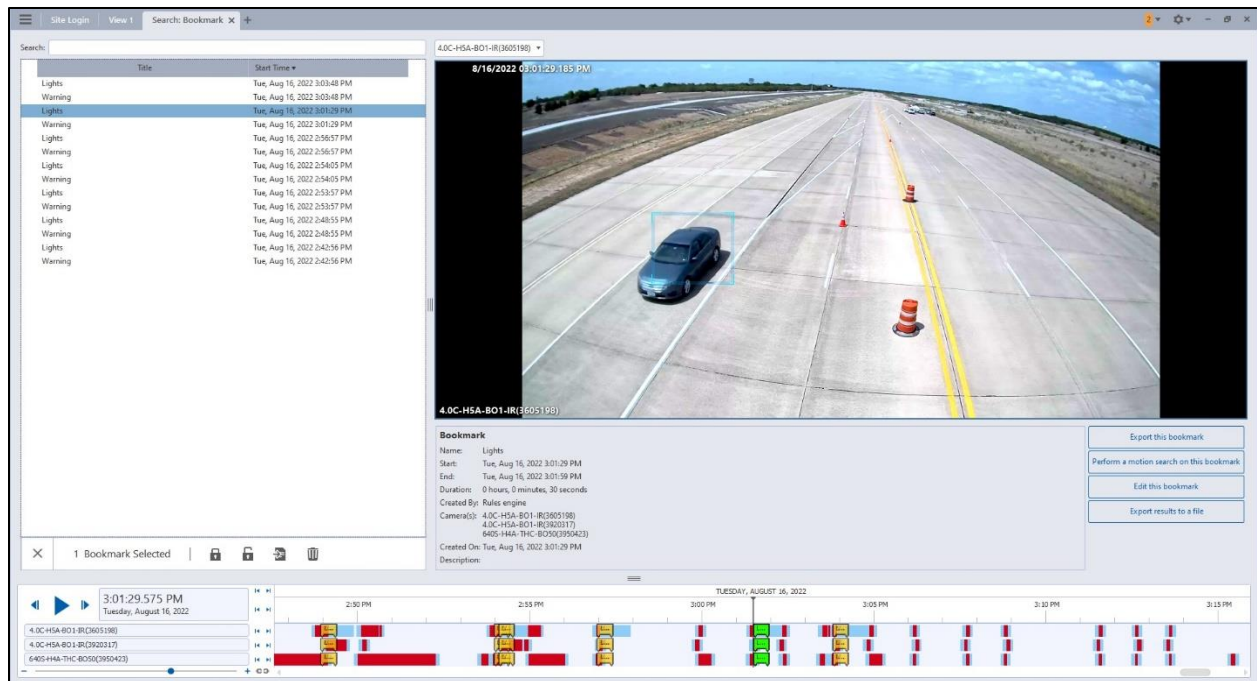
Site Login View 1 Search: Bookmark × +

Search:

4.0C-H5A-BO1-IR(3605198)

| Title | Start Time ▾ |
|---|---|
| Lights | Tue, Aug 16, 2022 3:03:48 PM |
| Warning | Tue, Aug 16, 2022 3:03:48 PM |
| Lights | Tue, Aug 16, 2022 3:01:29 PM |
| Warning | Tue, Aug 16, 2022 3:01:29 PM |
| Lights | Tue, Aug 16, 2022 2:56:57 PM |
| Warning | Tue, Aug 16, 2022 2:56:57 PM |
| Lights | Tue, Aug 16, 2022 2:54:05 PM |
| Warning | Tue, Aug 16, 2022 2:54:05 PM |
| Lights | Tue, Aug 16, 2022 2:53:57 PM |
| Warning | Tue, Aug 16, 2022 2:53:57 PM |
| Lights | Tue, Aug 16, 2022 2:48:55 PM |
| Warning | Tue, Aug 16, 2022 2:48:55 PM |
| Lights | Tue, Aug 16, 2022 2:42:56 PM |
| Warning | Tue, Aug 16, 2022 2:42:56 PM |

8/16/2022 03:01:29.185 PM

4.0C-H5A-BO1-IR(3605198)

Bookmark
Name: Lights
Start: Tue, Aug 16, 2022 3:01:29 PM
End: Tue, Aug 16, 2022 3:01:59 PM
Duration: 0 hours, 0 minutes, 30 seconds
Created By: Rules engine
Camera(s): 4.0C-H5A-BO1-IR(3605198)
4.0C-H5A-BO1-IR(3920317)
640S-H4A-THC-BO50(3950423)
Created On: Tue, Aug 16, 2022 3:01:29 PM
Description:

Export this bookmark
Perform a motion search on this bookmark
Edit this bookmark
Export results to a file

× 1 Bookmark Selected

3:01:29.575 PM
Tuesday, August 16, 2022

TUESDAY, AUGUST 16, 2022
2:50 PM 2:55 PM 3:00 PM 3:05 PM 3:10 PM 3:15 PM

4.0C-H5A-BO1-IR(3605198)
4.0C-H5A-BO1-IR(3920317)
640S-H4A-THC-BO50(3950423)